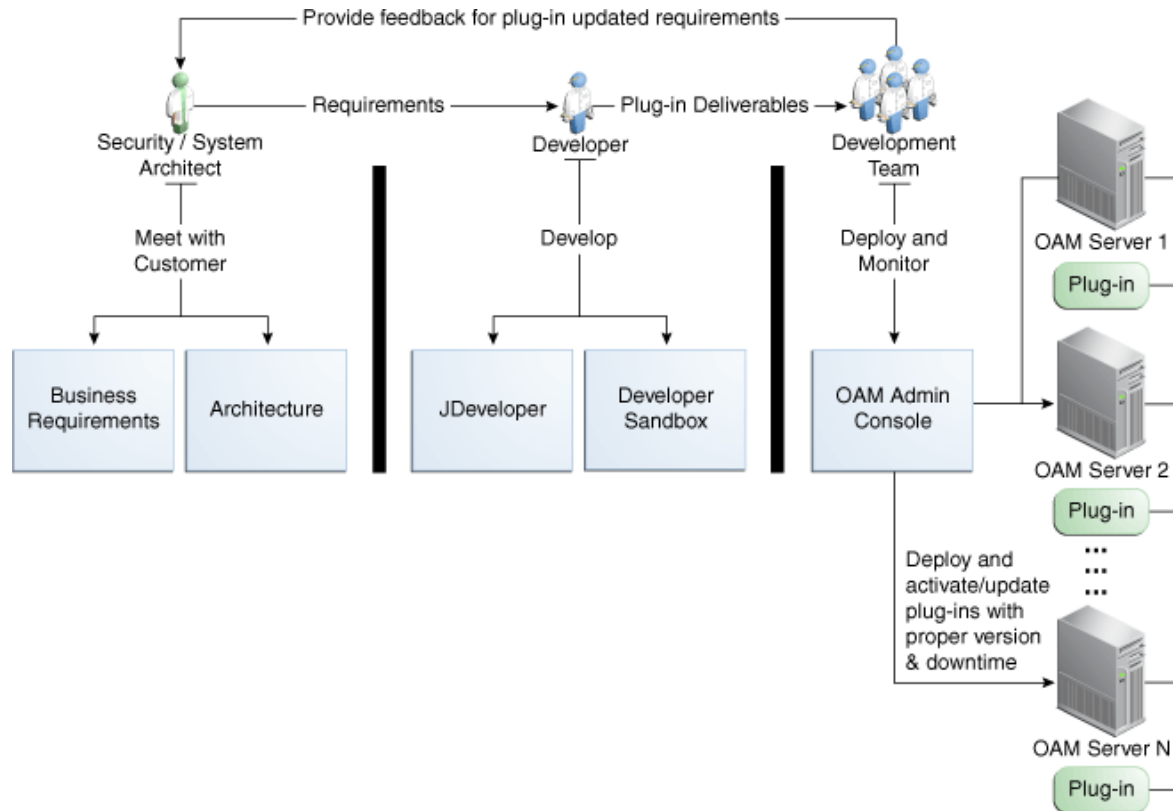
Provide feedback for plug-in updated requirements

Security / System Architect

Requirements

Developer

Plug-in Deliverables

Development Team

Meet with Customer

Develop

Deploy and Monitor

Business Requirements

Architecture

JDeveloper

Developer Sandbox

OAM Admin Console

OAM Server 1

Plug-in

OAM Server 2

Plug-in

Deploy and activate/update plug-ins with proper version & downtime

OAM Server N

Plug-in